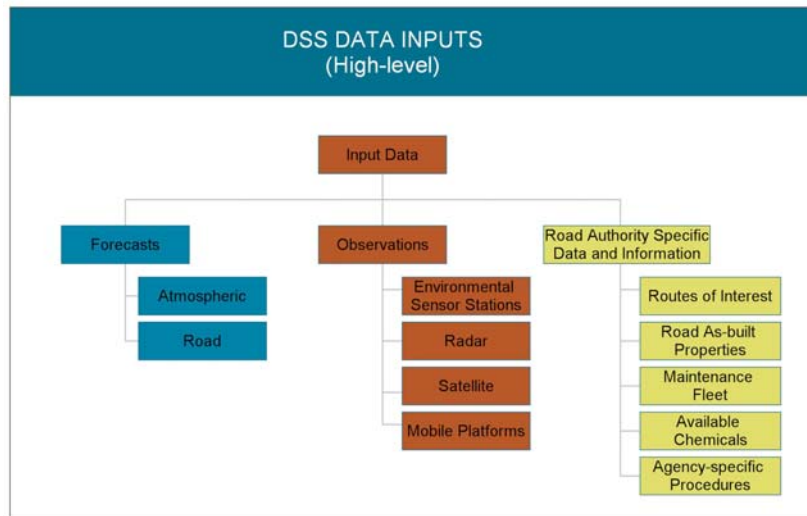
DSS DATA INPUTS
(High-level)

Input Data

Forecasts

Atmospheric

Road

Observations

Environmental Sensor Stations

Radar

Satellite

Mobile Platforms

Road Authority Specific Data and Information

Routes of Interest

Road As-built Properties

Maintenance Fleet

Available Chemicals

Agency-specific Procedures